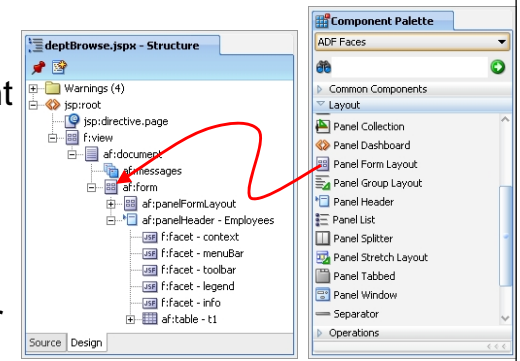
deptBrowse.jspx - Structure

Warnings (4)
jsp:root
jsp:directive.page
f:view
af:document
af:messages
af:form
af:panelFormLayout
af:panelHeader - Employees
f:facet - context
f:facet - menuBar
f:facet - toolbar
f:facet - legend
f:facet - info
af:table - t1

Source Design

Component Palette
ADF Faces
Common Components
Layout
Panel Collection
Panel Dashboard
Panel Form Layout
Panel Group Layout
Panel Header
Panel List
Panel Splitter
Panel Stretch Layout
Panel Tabbed
Panel Window
Separator
Operations